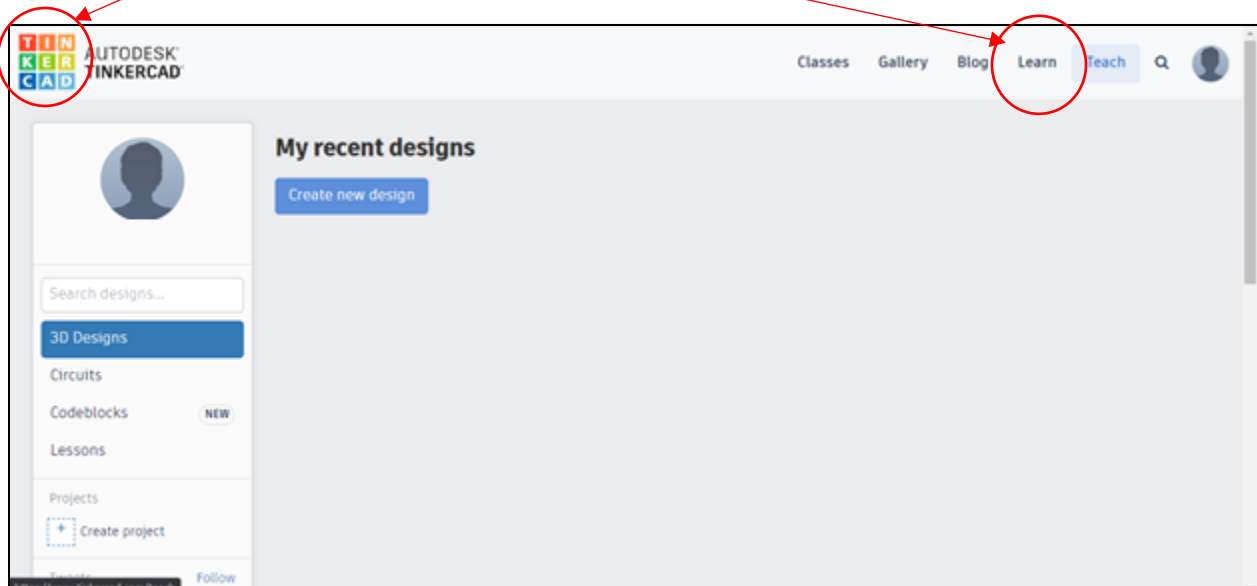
TIN
KER
CAD
AUTODESK
TINKERCAD

Classes Gallery Blog Learn Teach

My recent designs

Create new design

Search designs...

3D Designs
Circuits
Codeblocks NEW
Lessons

Projects

Create project

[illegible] Follow